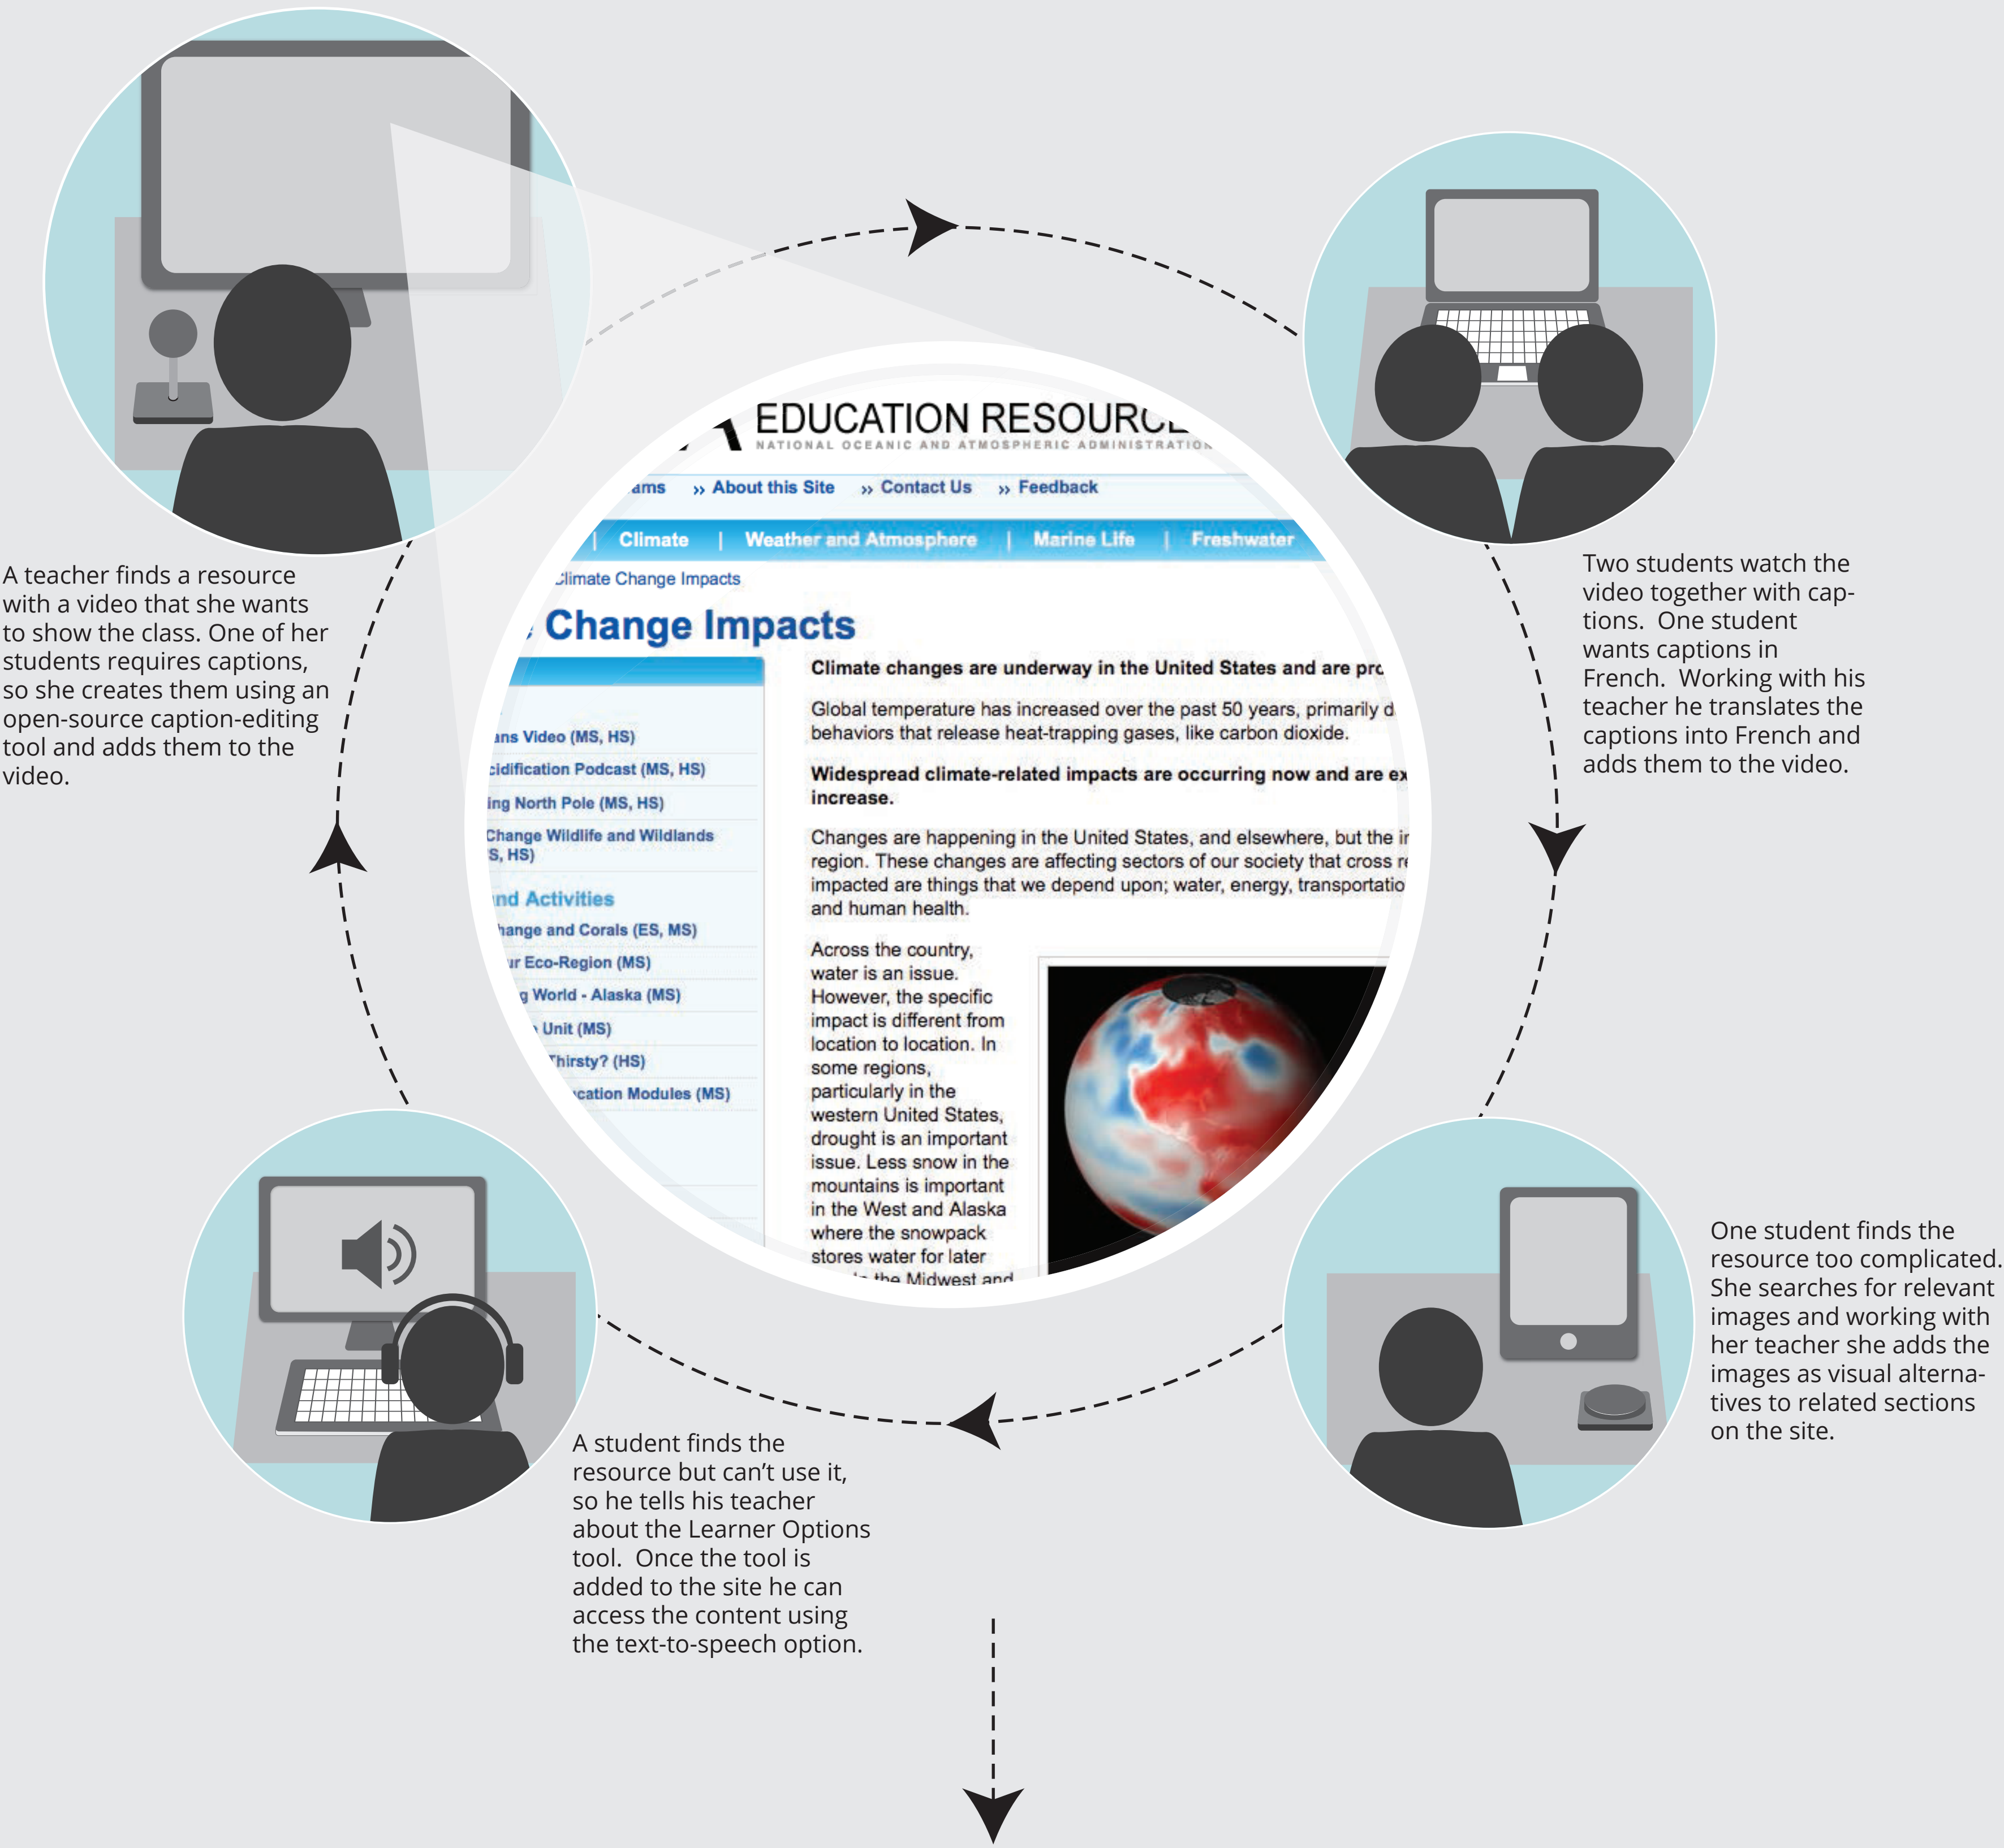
A teacher finds a resource with a video that she wants to show the class. One of her students requires captions, so she creates them using an open-source caption-editing tool and adds them to the video.

EDUCATION RESOURC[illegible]
NATIONAL OCEANIC AND ATMOSPHERIC ADMINISTRATIO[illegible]

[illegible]ams » About this Site » Contact Us » Feedback

| Climate | Weather and Atmosphere | Marine Life | Freshwater

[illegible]limate Change Impacts

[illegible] Change Impacts

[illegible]ns Video (MS, HS)
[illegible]cidification Podcast (MS, HS)
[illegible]ing North Pole (MS, HS)
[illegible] Change Wildlife and Wildlands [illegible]S, HS)
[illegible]nd Activities
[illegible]hange and Corals (ES, MS)
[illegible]r Eco-Region (MS)
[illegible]g World - Alaska (MS)
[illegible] Unit (MS)
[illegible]hirsty? (HS)
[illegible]cation Modules (MS)

Climate changes are underway in the United States and are pr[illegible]

Global temperature has increased over the past 50 years, primarily d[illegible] behaviors that release heat-trapping gases, like carbon dioxide.

Widespread climate-related impacts are occurring now and are ex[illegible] increase.

Changes are happening in the United States, and elsewhere, but the i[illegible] region. These changes are affecting sectors of our society that cross r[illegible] impacted are things that we depend upon; water, energy, transportatio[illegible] and human health.

Across the country, water is an issue. However, the specific impact is different from location to location. In some regions, particularly in the western United States, drought is an important issue. Less snow in the mountains is important in the West and Alaska where the snowpack stores water for later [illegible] the Midwest and

Two students watch the video together with captions. One student wants captions in French. Working with his teacher he translates the captions into French and adds them to the video.

One student finds the resource too complicated. She searches for relevant images and working with her teacher she adds the images as visual alternatives to related sections on the site.

A student finds the resource but can't use it, so he tells his teacher about the Learner Options tool. Once the tool is added to the site he can access the content using the text-to-speech option.